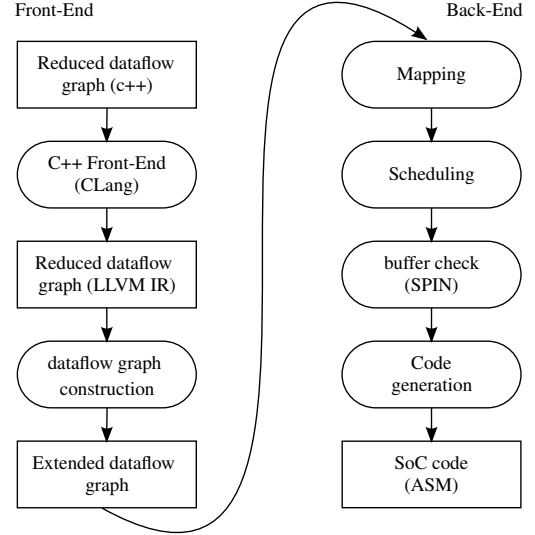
Front-End

Reduced dataflow graph (c++)

C++ Front-End (CLang)

Reduced dataflow graph (LLVM IR)

dataflow graph construction

Extended dataflow graph

Back-End

Mapping

Scheduling

buffer check (SPIN)

Code generation

SoC code (ASM)